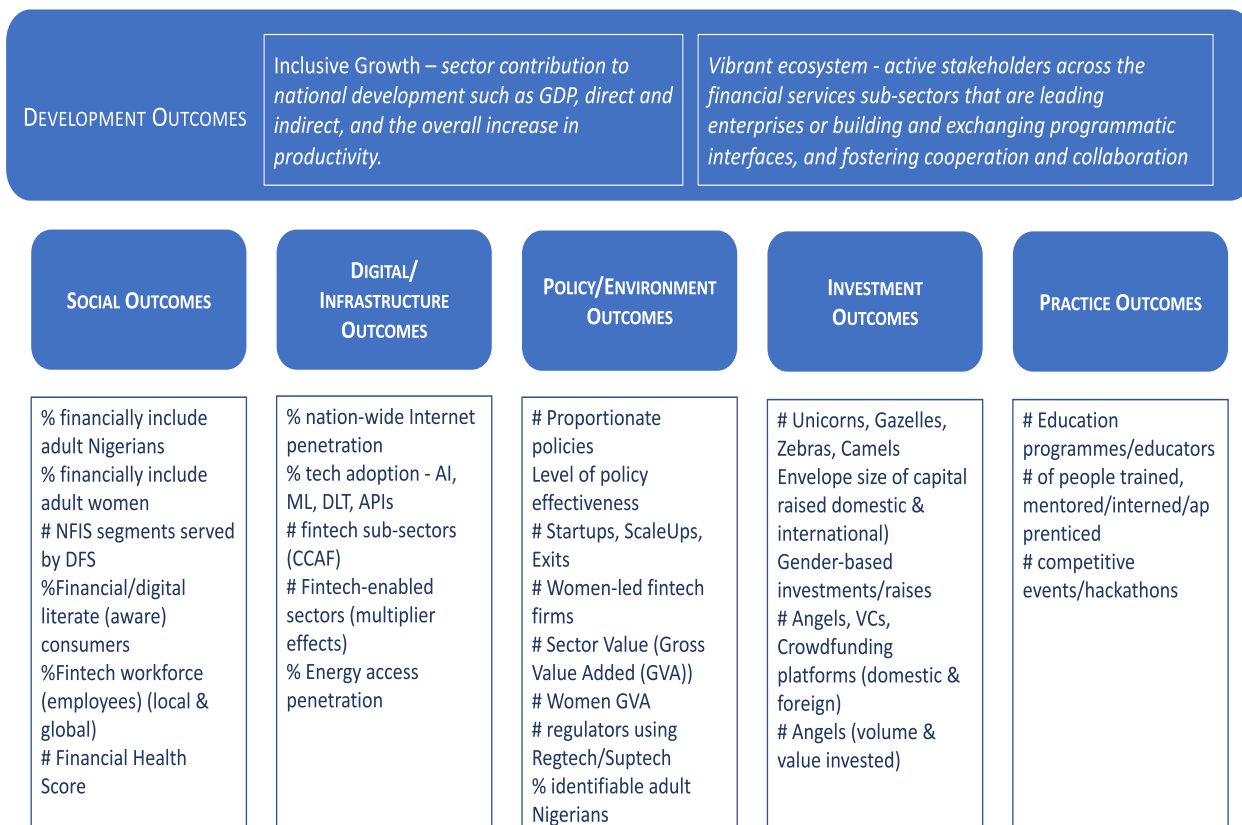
DEVELOPMENT OUTCOMES

Inclusive Growth – *sector contribution to national development such as GDP, direct and indirect, and the overall increase in productivity.*

*Vibrant ecosystem - active stakeholders across the financial services sub-sectors that are leading enterprises or building and exchanging programmatic interfaces, and fostering cooperation and collaboration*

SOCIAL OUTCOMES

% financially include adult Nigerians
% financially include adult women
# NFIS segments served by DFS
%Financial/digital literate (aware) consumers
%Fintech workforce (employees) (local & global)
# Financial Health Score

DIGITAL/ INFRASTRUCTURE OUTCOMES

% nation-wide Internet penetration
% tech adoption - AI, ML, DLT, APIs
# fintech sub-sectors (CCAF)
# Fintech-enabled sectors (multiplier effects)
% Energy access penetration

POLICY/ENVIRONMENT OUTCOMES

# Proportionate policies
Level of policy effectiveness
# Startups, ScaleUps, Exits
# Women-led fintech firms
# Sector Value (Gross Value Added (GVA))
# Women GVA
# regulators using Regtech/Suptech
% identifiable adult Nigerians

INVESTMENT OUTCOMES

# Unicorns, Gazelles, Zebras, Camels
Envelope size of capital raised domestic & international)
Gender-based investments/raises
# Angels, VCs, Crowdfunding platforms (domestic & foreign)
# Angels (volume & value invested)

PRACTICE OUTCOMES

# Education programmes/educators
# of people trained, mentored/interned/apprenticed
# competitive events/hackathons